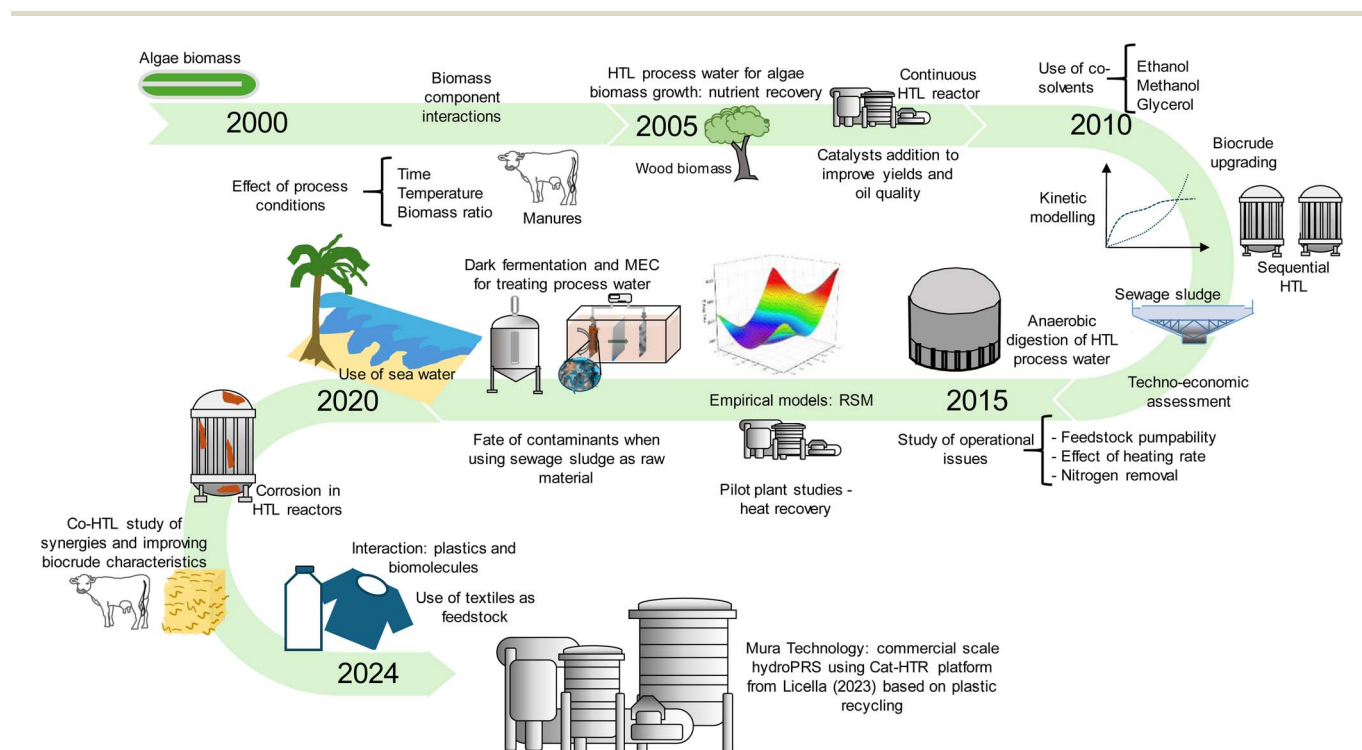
Algae biomass

2000

Biomass component interactions

HTL process water for algae biomass growth: nutrient recovery

2005

Wood biomass

Continuous HTL reactor

Catalysts addition to improve yields and oil quality

Use of co-solvents

Ethanol
Methanol
Glycerol

2010

Biocrude upgrading

Effect of process conditions

Time
Temperature
Biomass ratio

Manures

Kinetic modelling

Sequential HTL

Dark fermentation and MEC for treating process water

Sewage sludge

Anaerobic digestion of HTL process water

Use of sea water

2020

Empirical models: RSM

2015

Techno-economic assessment

Fate of contaminants when using sewage sludge as raw material

Study of operational issues

- Feedstock pumpability
- Effect of heating rate
- Nitrogen removal

Corrosion in HTL reactors

Pilot plant studies - heat recovery

Co-HTL study of synergies and improving biocrude characteristics

Interaction: plastics and biomolecules

Use of textiles as feedstock

2024

Mura Technology: commercial scale hydroPRS using Cat-HTR platform from Licella (2023) based on plastic recycling